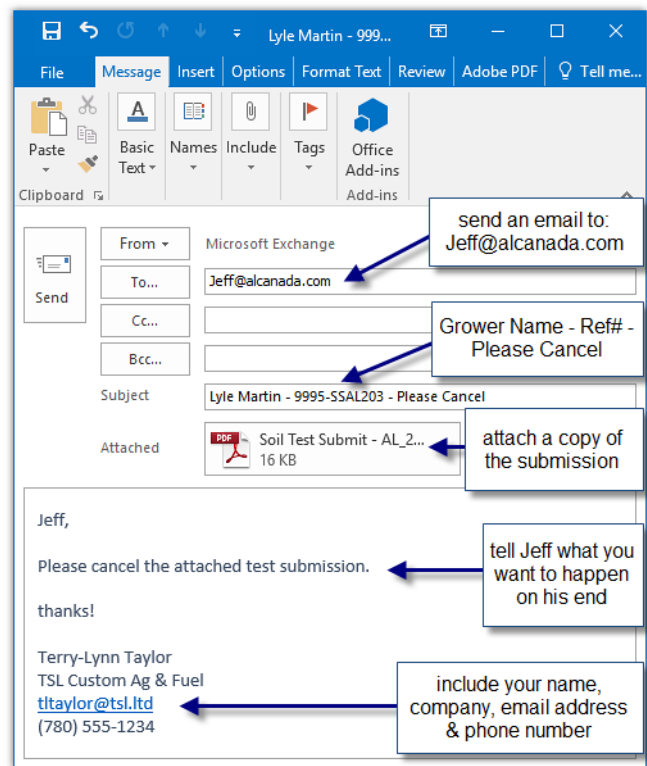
Lyle Martin - 999...

File | Message | Insert | Options | Format Text | Review | Adobe PDF | Tell me...

Paste
Clipboard
Basic Text
Names
Include
Tags
Office Add-ins
Add-ins

Send
From
Microsoft Exchange
To...
Jeff@alcanada.com
Cc...
Bcc...
Subject
Lyle Martin - 9995-SSAL203 - Please Cancel
Attached
PDF
Soil Test Submit - AL_2...
16 KB

send an email to: Jeff@alcanada.com

Grower Name - Ref# - Please Cancel

attach a copy of the submission

Jeff,

Please cancel the attached test submission.

thanks!

Terry-Lynn Taylor
TSL Custom Ag & Fuel
tltaylor@tsl.ltd
(780) 555-1234

tell Jeff what you want to happen on his end

include your name, company, email address & phone number